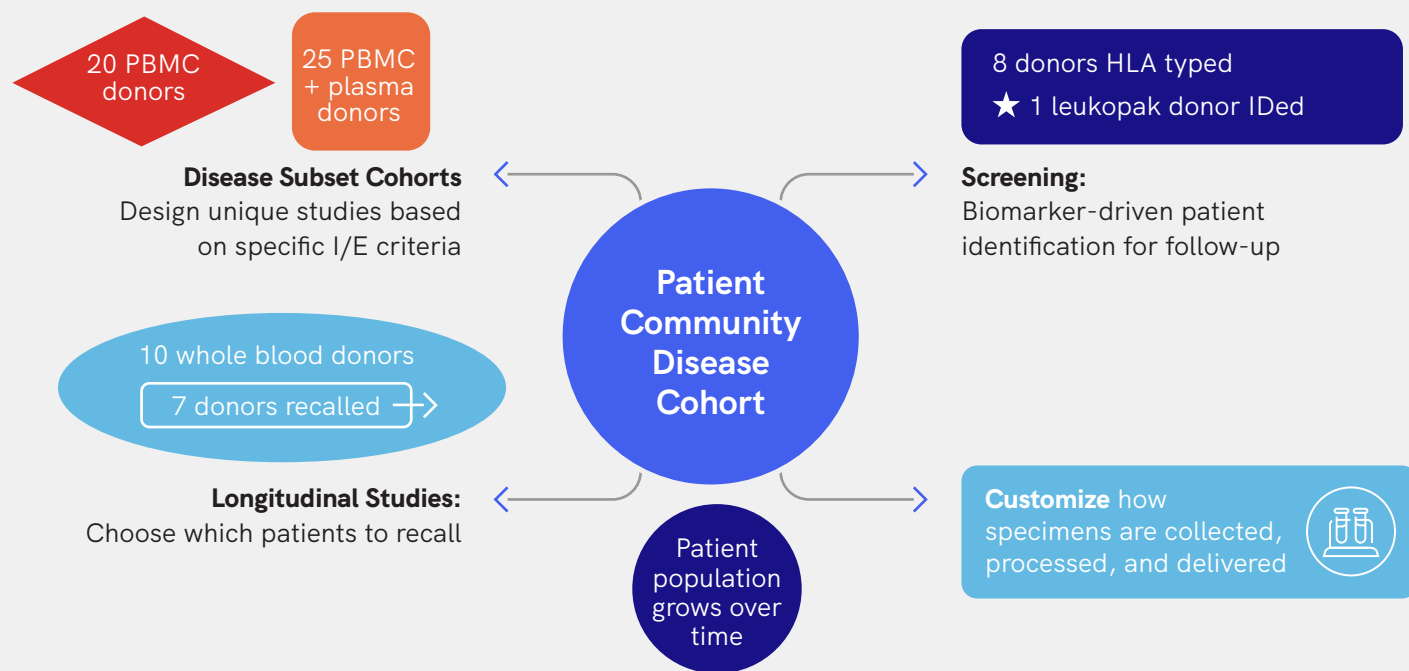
20 PBMC donors

25 PBMC + plasma donors

**Disease Subset Cohorts**
Design unique studies based on specific I/E criteria

8 donors HLA typed
★ 1 leukopak donor IDed

**Screening:**
Biomarker-driven patient identification for follow-up

Patient Community Disease Cohort

10 whole blood donors
7 donors recalled

**Longitudinal Studies:**
Choose which patients to recall

Patient population grows over time

**Customize** how specimens are collected, processed, and delivered